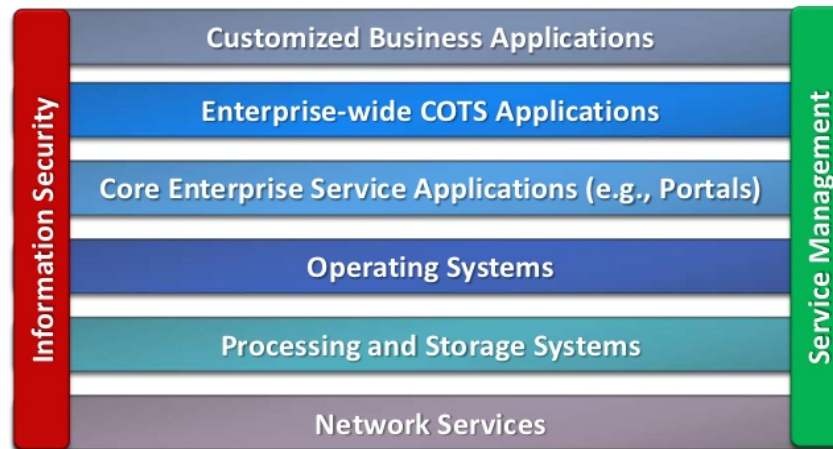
Information Security

Customized Business Applications

Enterprise-wide COTS Applications

Core Enterprise Service Applications (e.g., Portals)

Operating Systems

Processing and Storage Systems

Network Services

Service Management